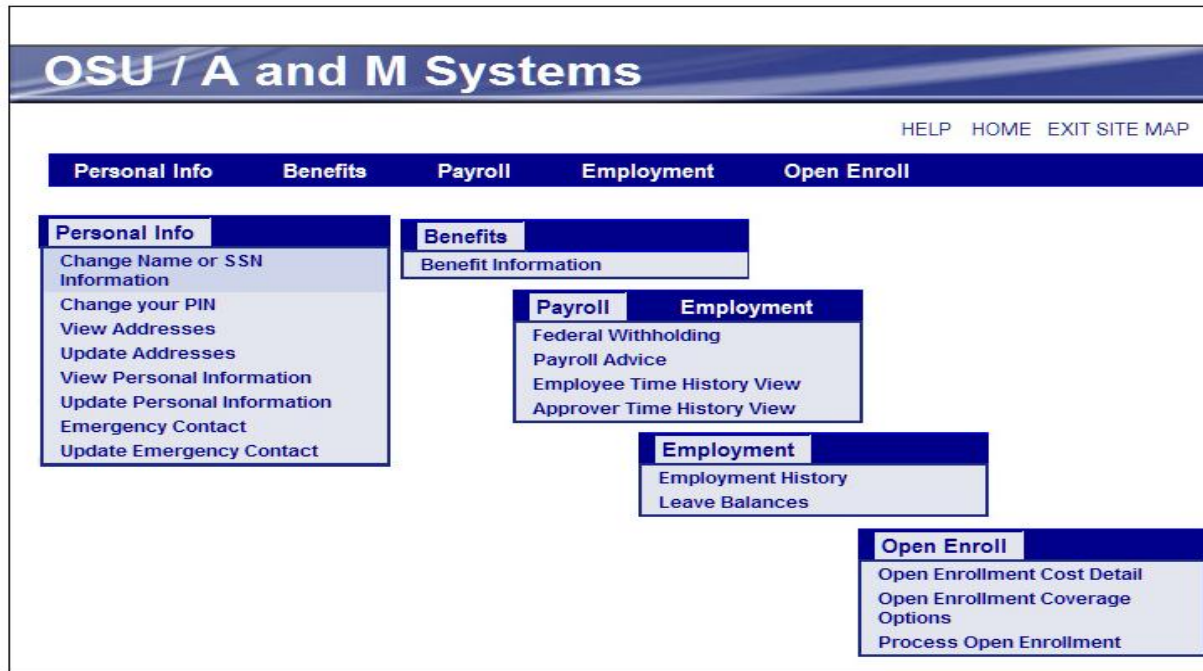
OSU / A and M Systems

HELP HOME EXIT SITE MAP

Personal Info Benefits Payroll Employment Open Enroll

Personal Info
Change Name or SSN Information
Change your PIN
View Addresses
Update Addresses
View Personal Information
Update Personal Information
Emergency Contact
Update Emergency Contact

Benefits
Benefit Information

Payroll Employment
Federal Withholding
Payroll Advice
Employee Time History View
Approver Time History View

Employment
Employment History
Leave Balances

Open Enroll
Open Enrollment Cost Detail
Open Enrollment Coverage Options
Process Open Enrollment